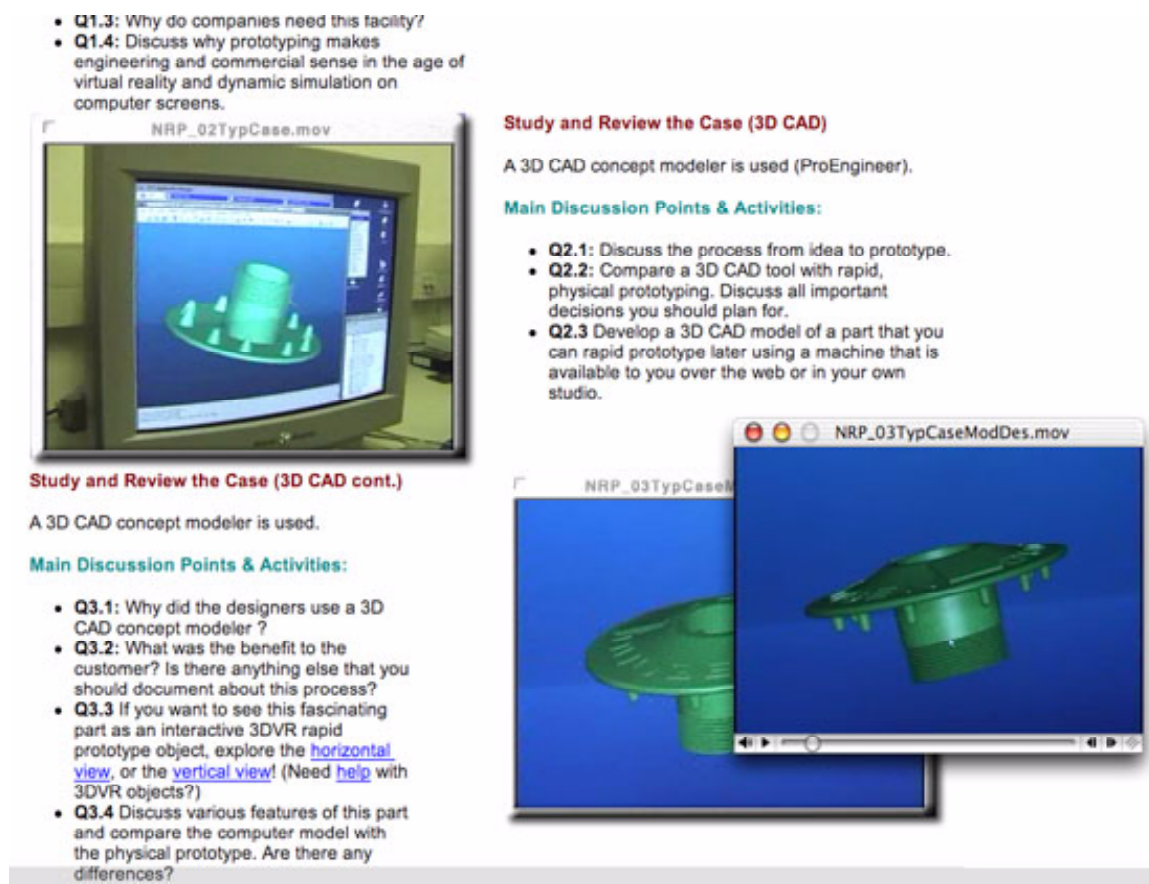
- **Q1.3:** Why do companies need this facility?
- **Q1.4:** Discuss why prototyping makes engineering and commercial sense in the age of virtual reality and dynamic simulation on computer screens.

NRP_02TypCase.mov

**Study and Review the Case (3D CAD)**

A 3D CAD concept modeler is used (ProEngineer).

**Main Discussion Points & Activities:**

- **Q2.1:** Discuss the process from idea to prototype.
- **Q2.2:** Compare a 3D CAD tool with rapid, physical prototyping. Discuss all important decisions you should plan for.
- **Q2.3** Develop a 3D CAD model of a part that you can rapid prototype later using a machine that is available to you over the web or in your own studio.

**Study and Review the Case (3D CAD cont.)**

A 3D CAD concept modeler is used.

**Main Discussion Points & Activities:**

- **Q3.1:** Why did the designers use a 3D CAD concept modeler ?
- **Q3.2:** What was the benefit to the customer? Is there anything else that you should document about this process?
- **Q3.3** If you want to see this fascinating part as an interactive 3DVR rapid prototype object, explore the horizontal view, or the vertical view! (Need help with 3DVR objects?)
- **Q3.4** Discuss various features of this part and compare the computer model with the physical prototype. Are there any differences?

NRP_03TypCase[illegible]

NRP_03TypCaseModDes.mov